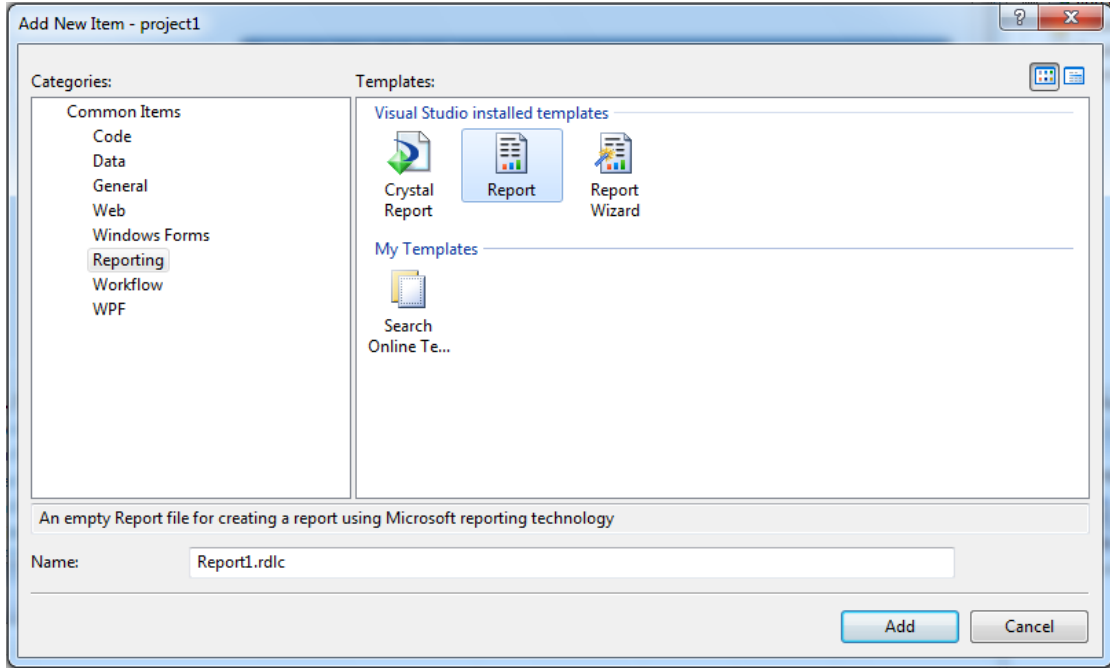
Add New Item - project1

?
X

Categories:

Common Items
Code
Data
General
Web
Windows Forms
Reporting
Workflow
WPF

Templates:

Visual Studio installed templates

Crystal Report
Report
Report Wizard

My Templates

Search Online Te...

An empty Report file for creating a report using Microsoft reporting technology

Name: Report1.rdlc

Add
Cancel